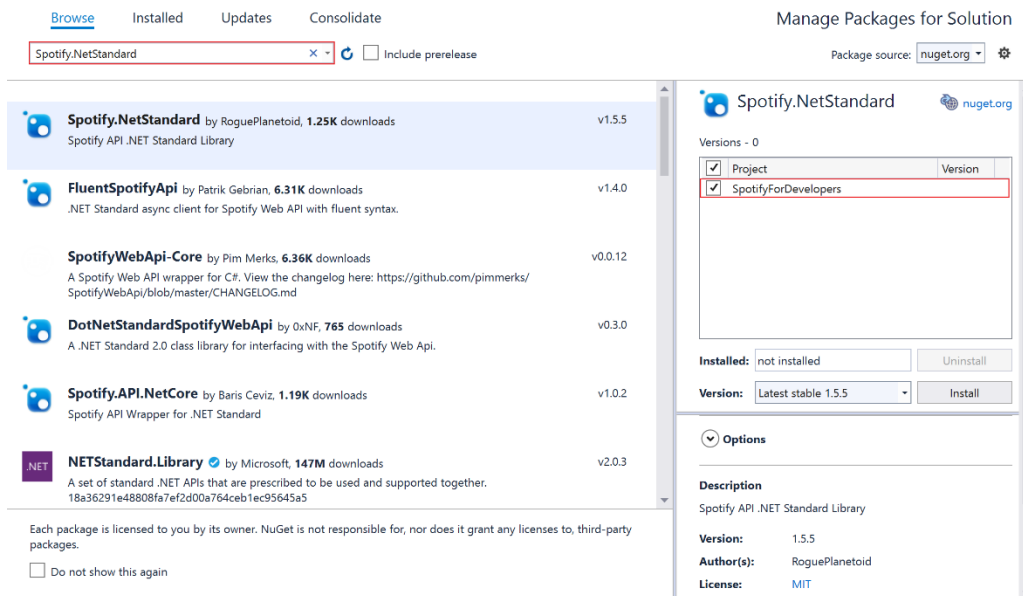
Browse Installed Updates Consolidate

Manage Packages for Solution

Spotify.NetStandard × ▾ Include prerelease

Package source: nuget.org ▾

Spotify.NetStandard by RoguePlanetoid, 1.25K downloads v1.5.5
Spotify API .NET Standard Library

FluentSpotifyApi by Patrik Gebrian, 6.31K downloads v1.4.0
.NET Standard async client for Spotify Web API with fluent syntax.

SpotifyWebApi-Core by Pim Merks, 6.36K downloads v0.0.12
A Spotify Web API wrapper for C#. View the changelog here: https://github.com/pimmerks/SpotifyWebApi/blob/master/CHANGELOG.md

DotNetStandardSpotifyWebApi by 0xNF, 765 downloads v0.3.0
A .NET Standard 2.0 class library for interfacing with the Spotify Web Api.

Spotify.API.NetCore by Baris Ceviz, 1.19K downloads v1.0.2
Spotify API Wrapper for .NET Standard

.NET

NETStandard.Library by Microsoft, 147M downloads v2.0.3
A set of standard .NET APIs that are prescribed to be used and supported together.
18a36291e48808fa7ef2d00a764ceb1ec95645a5

Each package is licensed to you by its owner. NuGet is not responsible for, nor does it grant any licenses to, third-party packages.

Do not show this again

Spotify.NetStandard nuget.org

Versions - 0

| ✔ | Project | Version |
|---|---|---|
| ✔ | SpotifyForDevelopers | |

Installed: not installed Uninstall

Version: Latest stable 1.5.5 ▾ Install

Options

Description
Spotify API .NET Standard Library

Version: 1.5.5
Author(s): RoguePlanetoid
License: MIT